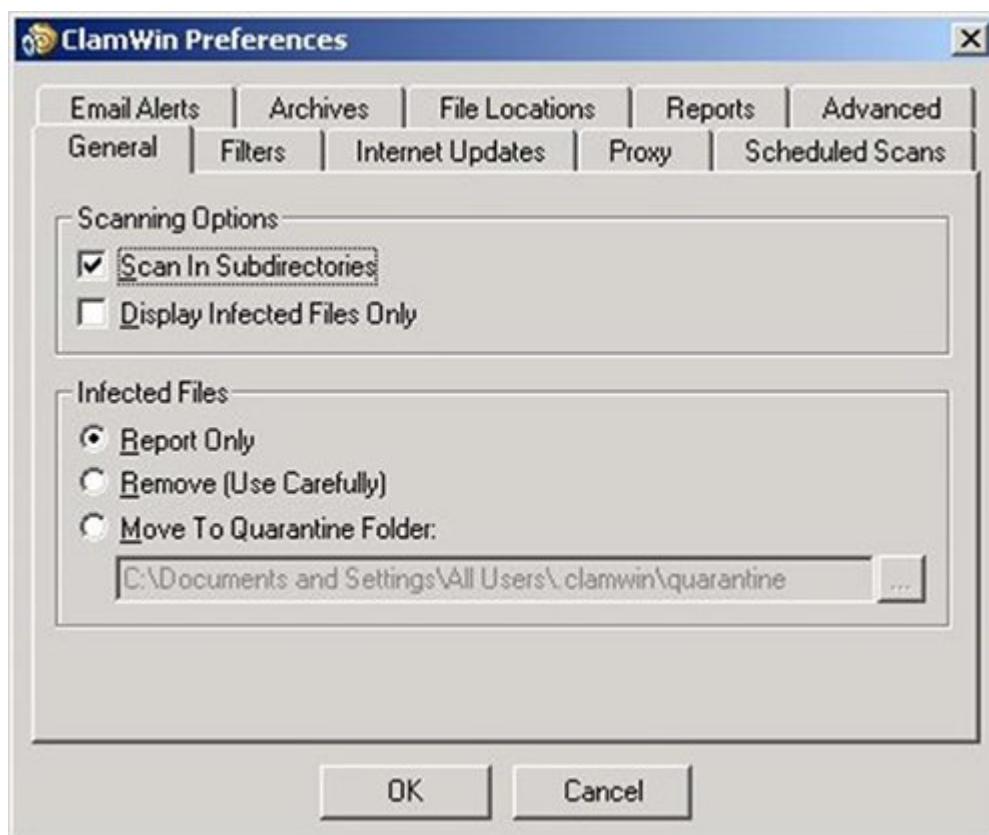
ClamWin Preferences

Email Alerts | Archives | File Locations | Reports | Advanced
General | Filters | Internet Updates | Proxy | Scheduled Scans

Scanning Options
Scan In Subdirectories
Display Infected Files Only

Infected Files
Report Only
Remove (Use Carefully)
Move To Quarantine Folder:
C:\Documents and Settings\All Users\.clamwin\quarantine
...

OK
Cancel